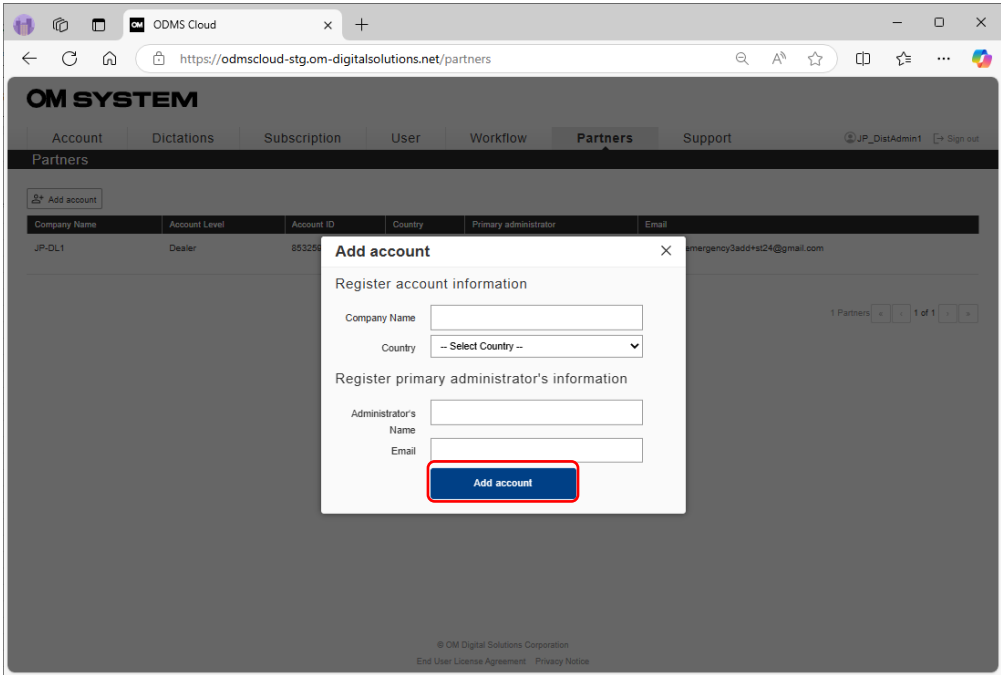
ODMS Cloud

https://odmscloud-stg.om-digitalsolutions.net/partners

OM SYSTEM

Account Dictations Subscription User Workflow Partners Support

JP_DistAdmin1 Sign out

Partners

Add account

| Company Name | Account Level | Account ID | Country | Primary administrator | Email |
|---|---|---|---|---|---|
| JP-DL1 | Dealer | 853258 | | | emergency3add+st24@gmail.com |

1 Partners « ‹ 1 of 1 › »

Add account

Register account information

Company Name

Country -- Select Country --

Register primary administrator's information

Administrator's Name

Email

Add account

© OM Digital Solutions Corporation

End User License Agreement Privacy Notice